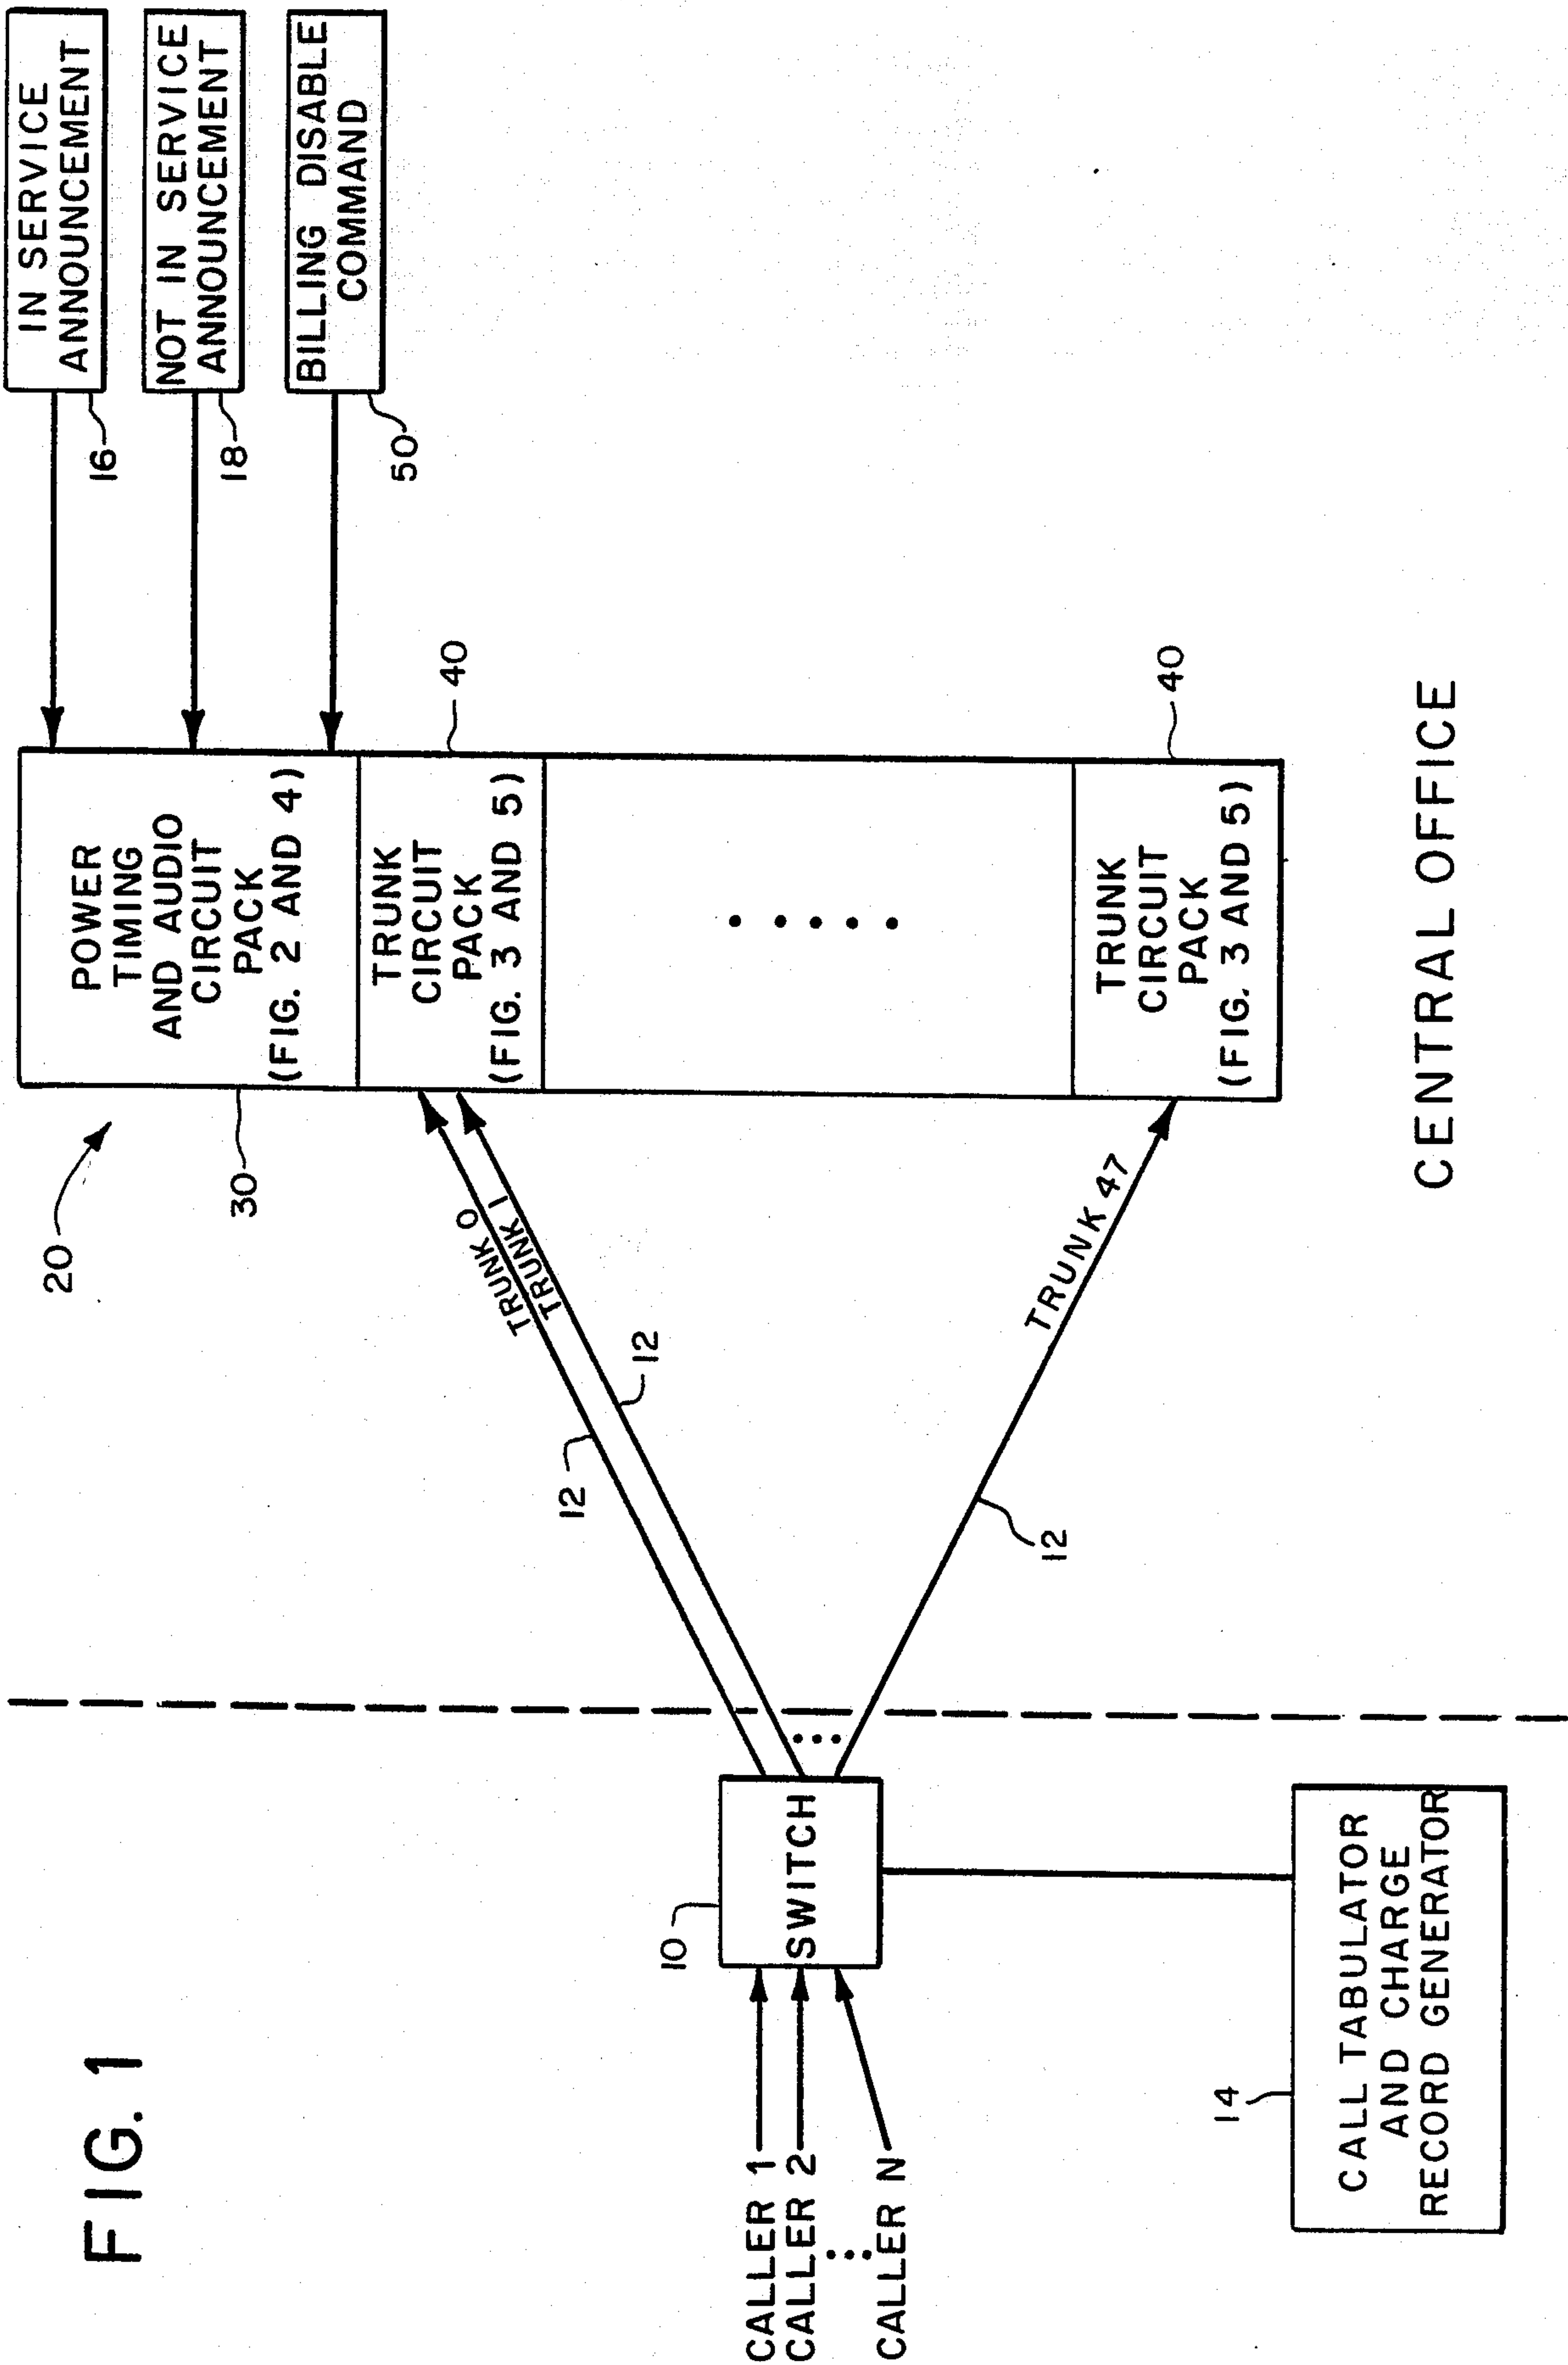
FIG. 1

IN SERVICE ANNOUNCEMENT

NOT IN SERVICE ANNOUNCEMENT

BILLING DISABLE COMMAND

16

18

50

POWER TIMING AND AUDIO CIRCUIT PACK (FIG. 2 AND 4)

TRUNK CIRCUIT PACK (FIG. 3 AND 5)

TRUNK CIRCUIT PACK (FIG. 3 AND 5)

40

40

20

30

TRUNK 0

TRUNK 1

TRUNK 47

12

12

12

CENTRAL OFFICE

10

SWITCH

CALLER 1

CALLER 2

CALLER N

14

CALL TABULATOR AND CHARGE RECORD GENERATOR